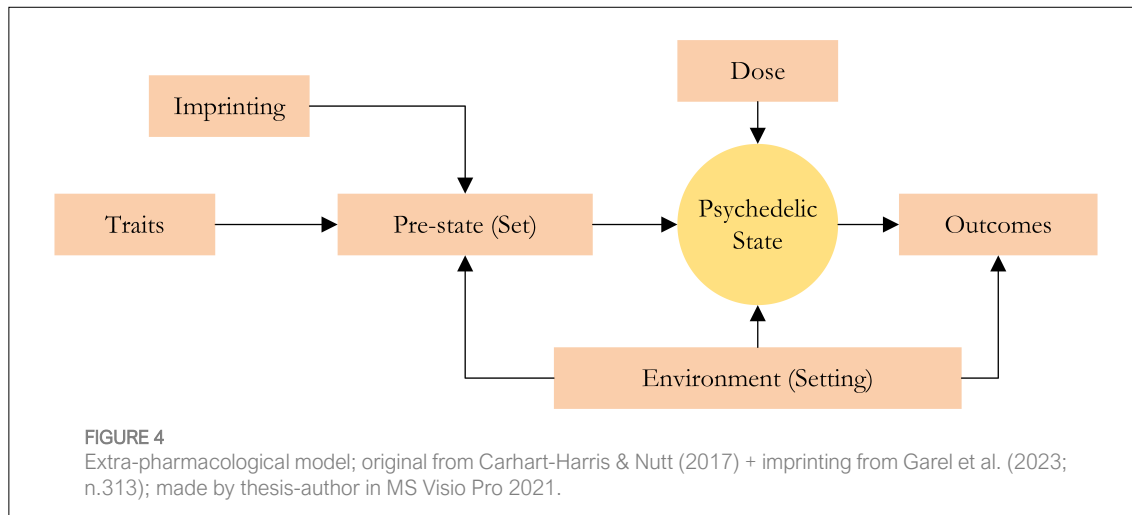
Imprinting

Dose

Traits

Pre-state (Set)

Psychedelic State

Outcomes

Environment (Setting)

FIGURE 4
Extra-pharmacological model; original from Carhart-Harris & Nutt (2017) + imprinting from Garel et al. (2023; n.313); made by thesis-author in MS Visio Pro 2021.